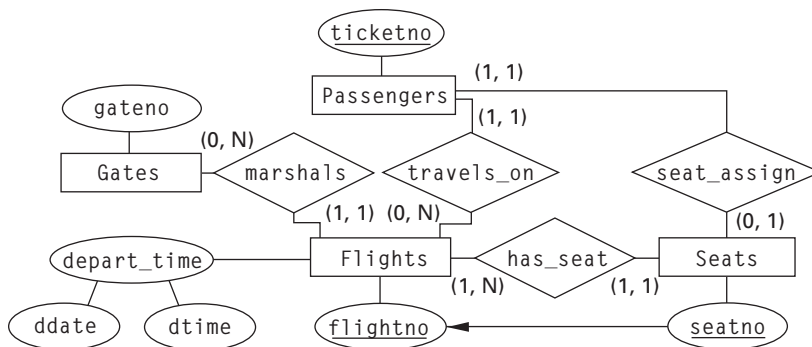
ticketno

(1, 1)

Passengers

(1, 1)

gateno

(0, N)

Gates

marshals

travels_on

seat_assign

(1, 1) (0, N)

(0, 1)

depart_time

Flights

has_seat

Seats

(1, N)

(1, 1)

ddate

dtime

flightno

seatno